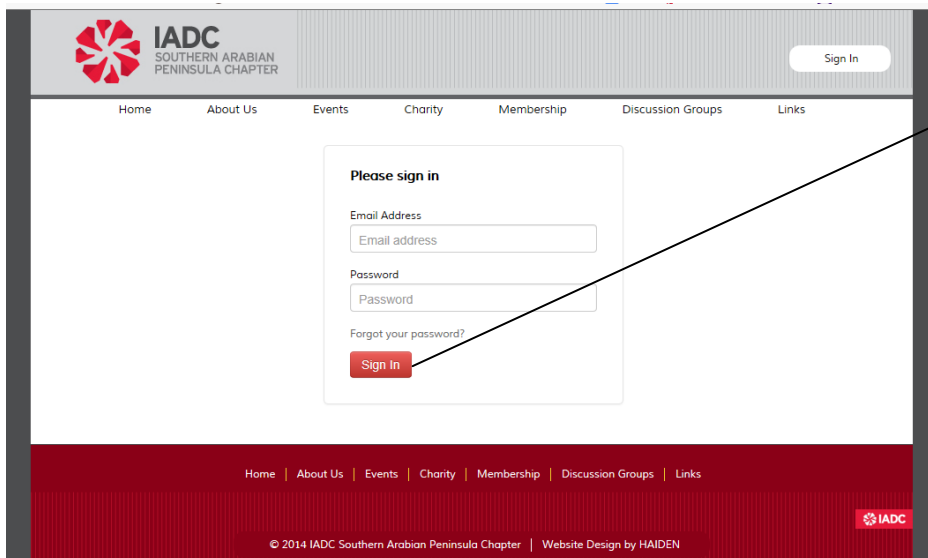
IADC
SOUTHERN ARABIAN PENINSULA CHAPTER

Sign In

Home About Us Events Charity Membership Discussion Groups Links

Please sign in

Email Address
Email address

Password
Password

Forgot your password?

Sign In

Home | About Us | Events | Charity | Membership | Discussion Groups | Links

IADC

© 2014 IADC Southern Arabian Peninsula Chapter | Website Design by HAIDEN